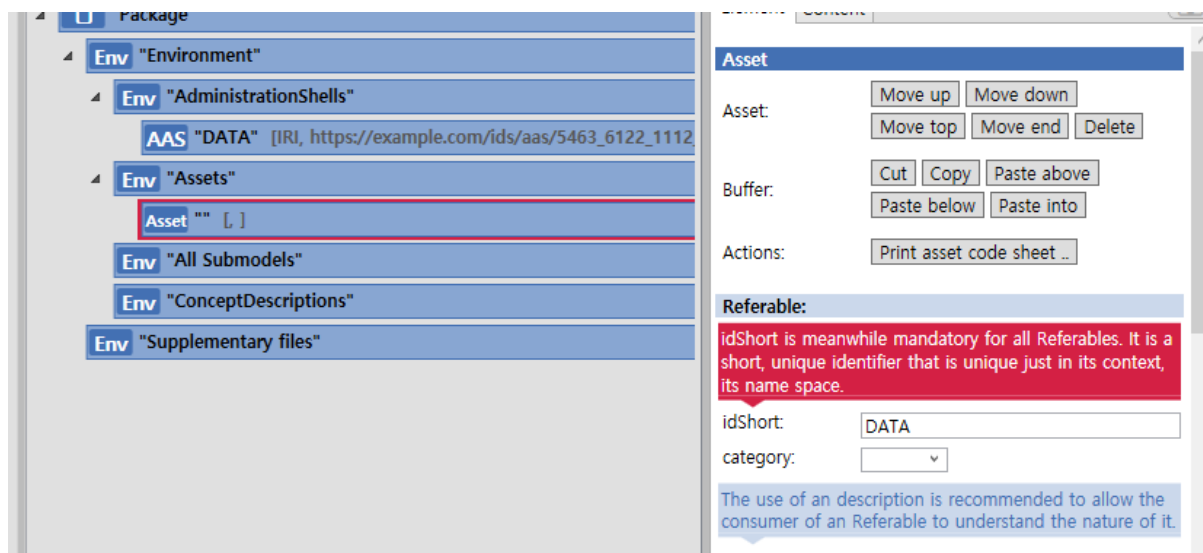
Package

Env "Environment"

Env "AdministrationShells"

AAS "DATA" [IRI, https://example.com/ids/aas/5463_6122_1112_

Env "Assets"

Asset "" [, ]

Env "All Submodels"

Env "ConceptDescriptions"

Env "Supplementary files"

Element Content

Asset

Asset: Move up Move down Move top Move end Delete

Buffer: Cut Copy Paste above Paste below Paste into

Actions: Print asset code sheet ..

Referable:

idShort is meanwhile mandatory for all Referables. It is a short, unique identifier that is unique just in its context, its name space.

idShort: DATA

category:

The use of an description is recommended to allow the consumer of an Referable to understand the nature of it.